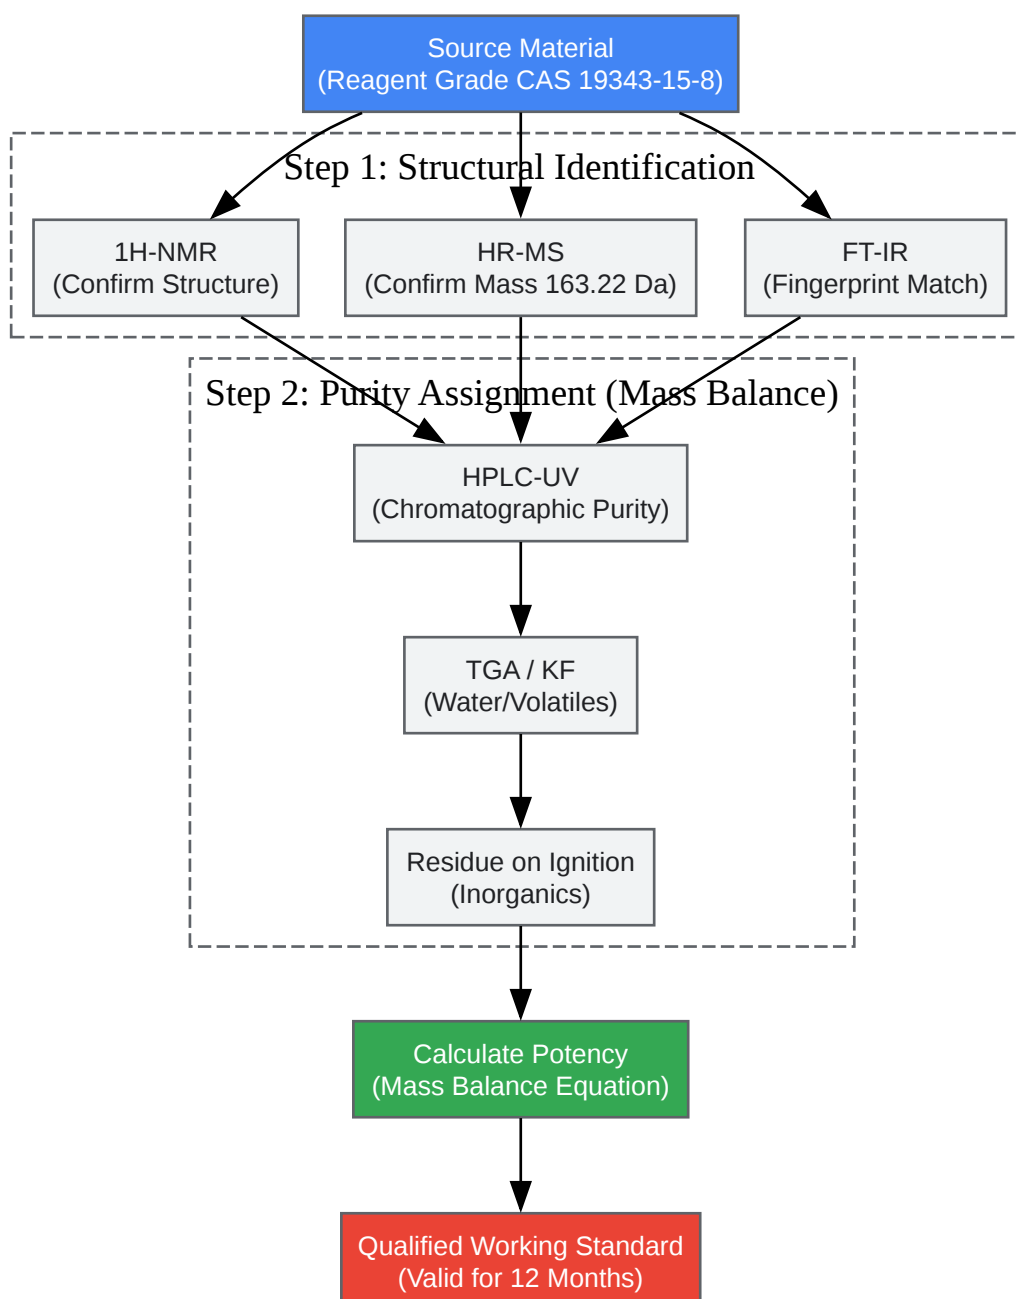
Source Material
(Reagent Grade CAS 19343-15-8)

Step 1: Structural Identification

1H-NMR
(Confirm Structure)

HR-MS
(Confirm Mass 163.22 Da)

FT-IR
(Fingerprint Match)

Step 2: Purity Assignment (Mass Balance)

HPLC-UV
(Chromatographic Purity)

TGA / KF
(Water/Volatiles)

Residue on Ignition
(Inorganics)

Calculate Potency
(Mass Balance Equation)

Qualified Working Standard
(Valid for 12 Months)